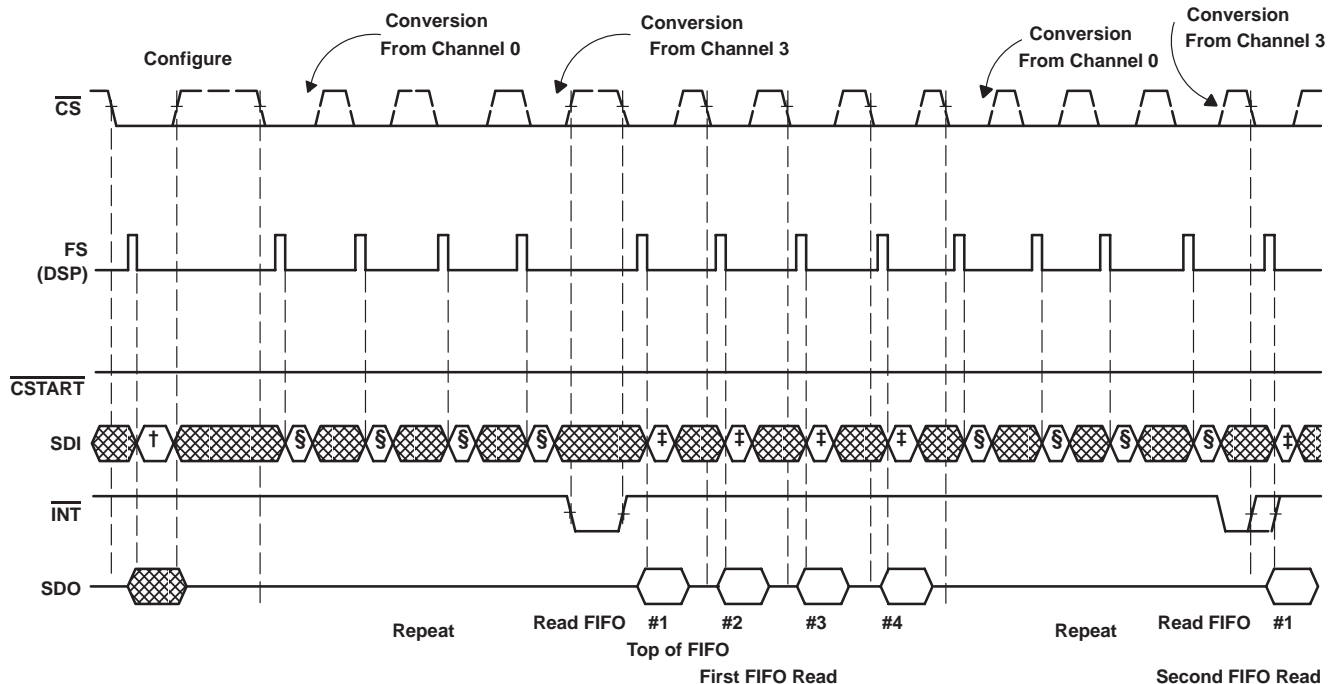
Configure

Conversion From Channel 0

Conversion From Channel 3

Conversion From Channel 0

Conversion From Channel 3

$\overline{CS}$

FS (DSP)

$\overline{CSTART}$

SDI

†

§

§

§

§

‡

‡

‡

‡

§

§

§

§

‡

$\overline{INT}$

SDO

Repeat

Read FIFO

#1

Top of FIFO

#2

#3

#4

First FIFO Read

Repeat

Read FIFO

#1

Second FIFO Read